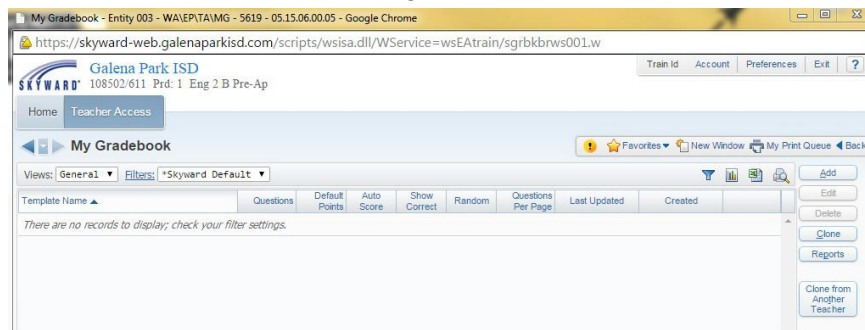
My Gradebook - Entity 003 - WA\EP\TA\MG - 5619 - 05.15.06.00.05 - Google Chrome

https://skyward-web.galenaparkisd.com/scripts/wsisa.dll/WService=wsEAtrain/sgrbkbrws001.w

SKYWARD Galena Park ISD
108502/611 Prd: 1 Eng 2 B Pre-Ap

Train Id | Account | Preferences | Exit | ?

Home | Teacher Access

My Gradebook

Favorites ▾ | New Window | My Print Queue | Back

Views: General ▾ | Filters: *Skyward Default ▾

| Template Name ▲ | Questions | Default Points | Auto Score | Show Correct | Random | Questions Per Page | Last Updated | Created |
|---|---|---|---|---|---|---|---|---|
| There are no records to display; check your filter settings. | | | | | | | | |

Add
Edit
Delete
Clone
Reports
Clone from Another Teacher